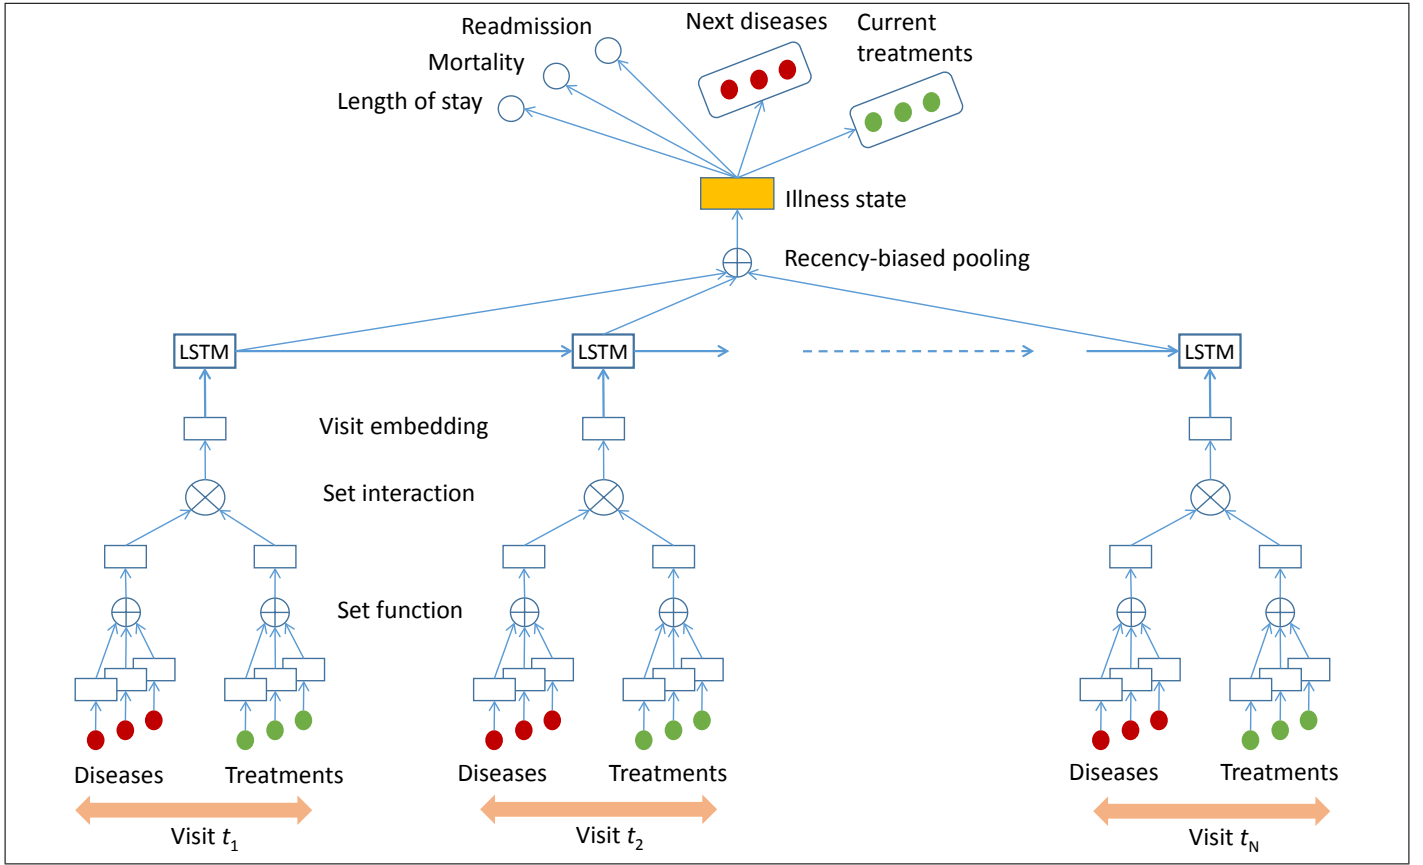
Readmission
Next diseases
Current treatments
Mortality
Length of stay
Illness state
Recency-biased pooling
LSTM
LSTM
LSTM
Visit embedding
Set interaction
Set function
Diseases
Treatments
Diseases
Treatments
Diseases
Treatments
Visit $t_1$
Visit $t_2$
Visit $t_N$